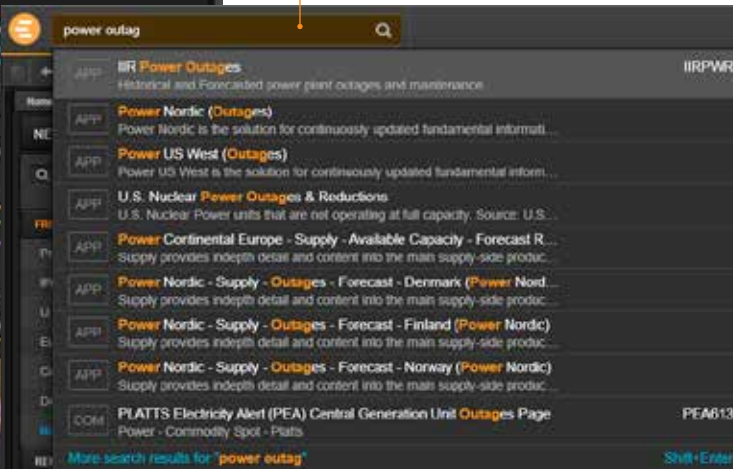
power outag

APP IIR Power Outages
Historical and Forecasted power plant outages and maintenance
IIRPWR

APP Power Nordic (Outages)
Power Nordic is the solution for continuously updated fundamental informati...

APP Power US West (Outages)
Power US West is the solution for continuously updated fundamental inform...

APP U.S. Nuclear Power Outages & Reductions
U.S. Nuclear Power units that are not operating at full capacity. Source: U.S...

APP Power Continental Europe - Supply - Available Capacity - Forecast R...
Supply provides indepth detail and content into the main supply-side produc...

APP Power Nordic - Supply - Outages - Forecast - Denmark (Power Nord...
Supply provides indepth detail and content into the main supply-side produc...

APP Power Nordic - Supply - Outages - Forecast - Finland (Power Nordic)
Supply provides indepth detail and content into the main supply-side produc...

APP Power Nordic - Supply - Outages - Forecast - Norway (Power Nordic)
Supply provides indepth detail and content into the main supply-side produc...

COM PLATTS Electricity Alert (PEA) Central Generation Unit Outages Page
Power - Commodity Spot - Platts
PEA613

More search results for "power outag"
Shift+Enter